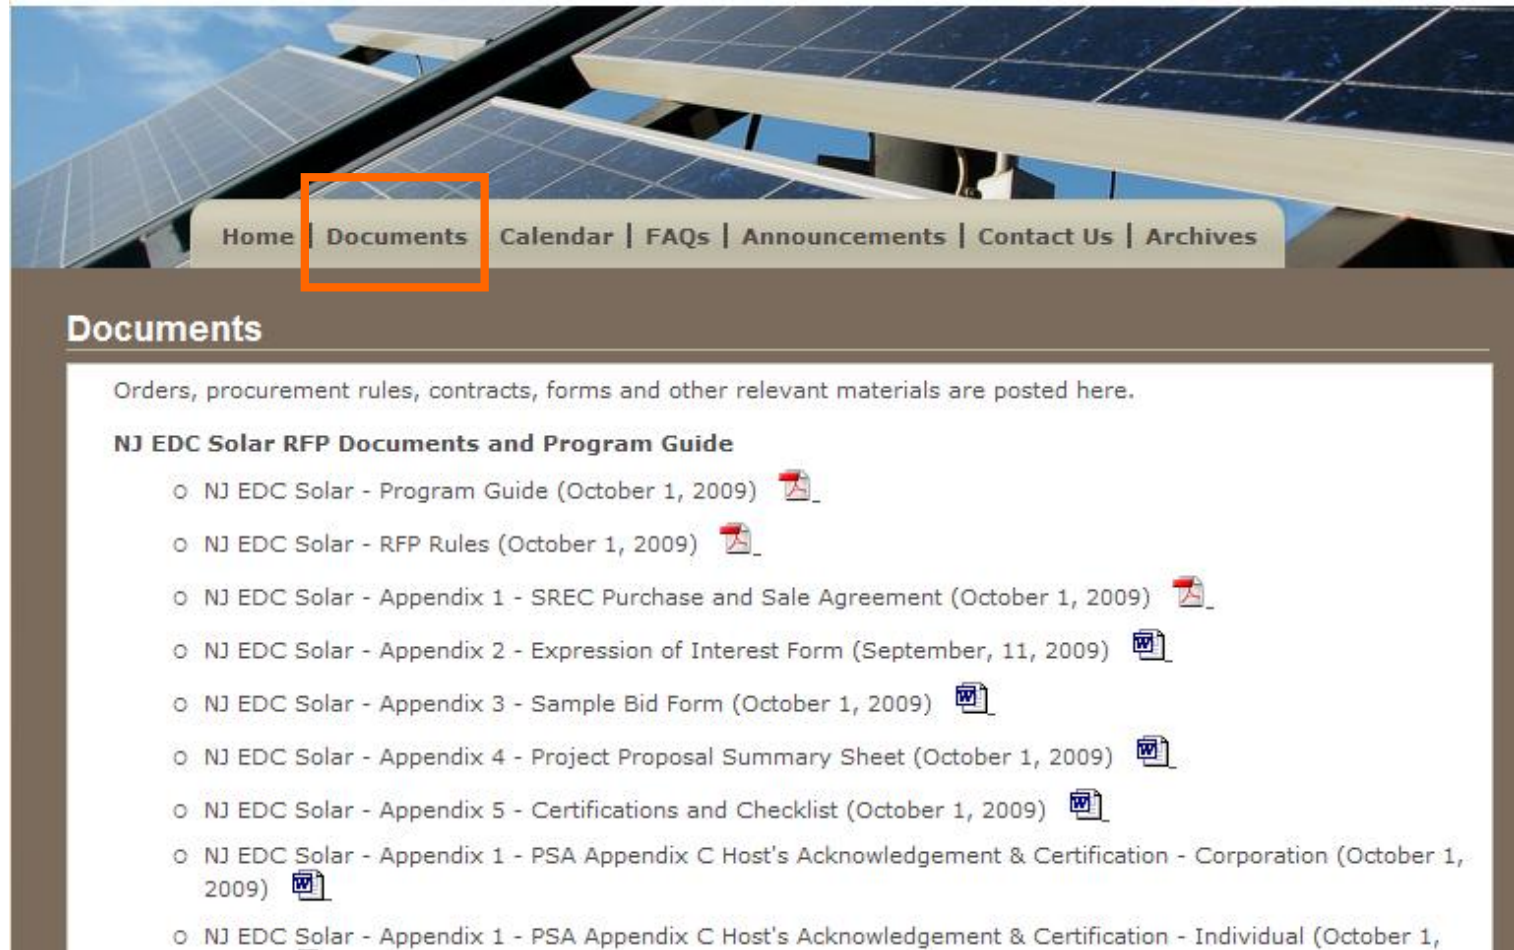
Home | Documents | Calendar | FAQs | Announcements | Contact Us | Archives

Documents

Orders, procurement rules, contracts, forms and other relevant materials are posted here.

NJ EDC Solar RFP Documents and Program Guide

- NJ EDC Solar - Program Guide (October 1, 2009)
- NJ EDC Solar - RFP Rules (October 1, 2009)
- NJ EDC Solar - Appendix 1 - SREC Purchase and Sale Agreement (October 1, 2009)
- NJ EDC Solar - Appendix 2 - Expression of Interest Form (September, 11, 2009)
- NJ EDC Solar - Appendix 3 - Sample Bid Form (October 1, 2009)
- NJ EDC Solar - Appendix 4 - Project Proposal Summary Sheet (October 1, 2009)
- NJ EDC Solar - Appendix 5 - Certifications and Checklist (October 1, 2009)
- NJ EDC Solar - Appendix 1 - PSA Appendix C Host's Acknowledgement & Certification - Corporation (October 1, 2009)
- NJ EDC Solar - Appendix 1 - PSA Appendix C Host's Acknowledgement & Certification - Individual (October 1,